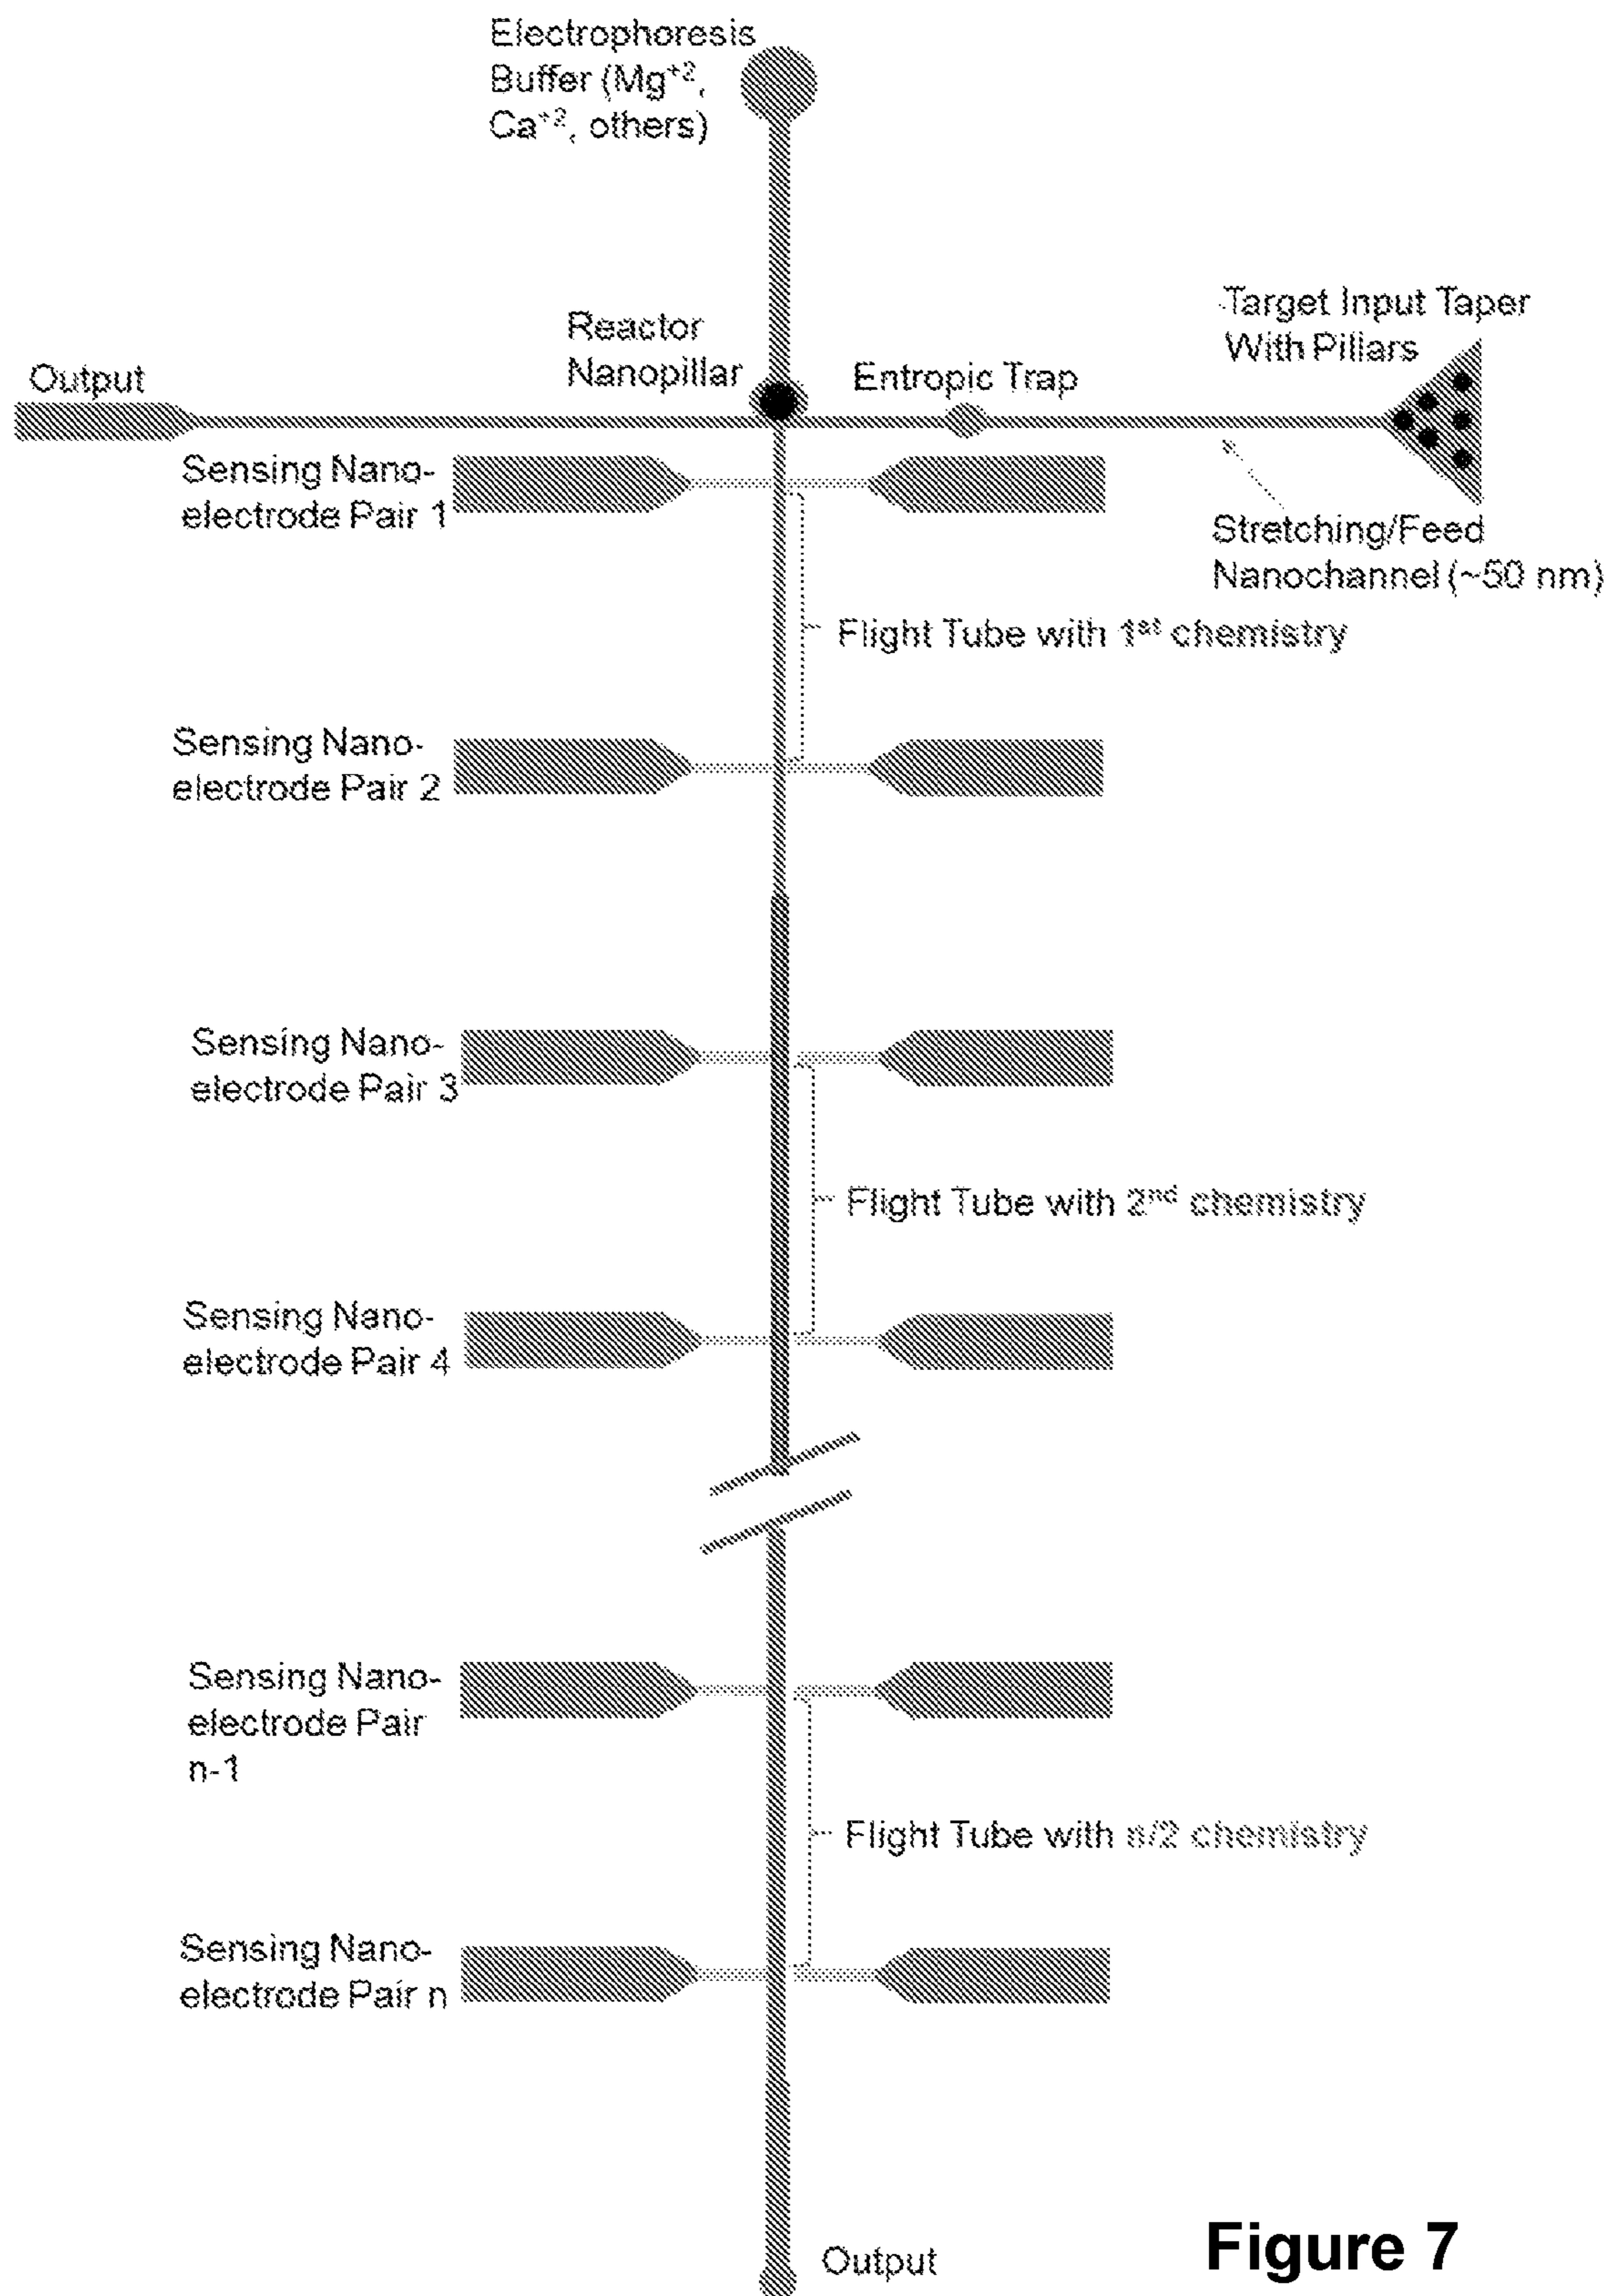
Electrophoresis Buffer (Mg$^{+2}$, Ca$^{+2}$, others)

Reactor Nanopillar

Target Input Taper With Pillars

Output

Entropic Trap

Sensing Nano-electrode Pair 1

Stretching/Feed Nanochannel (~50 nm)

Flight Tube with 1$^{st}$ chemistry

Sensing Nano-electrode Pair 2

Sensing Nano-electrode Pair 3

Flight Tube with 2$^{nd}$ chemistry

Sensing Nano-electrode Pair 4

Sensing Nano-electrode Pair n-1

Flight Tube with n/2 chemistry

Sensing Nano-electrode Pair n

Output

Figure 7